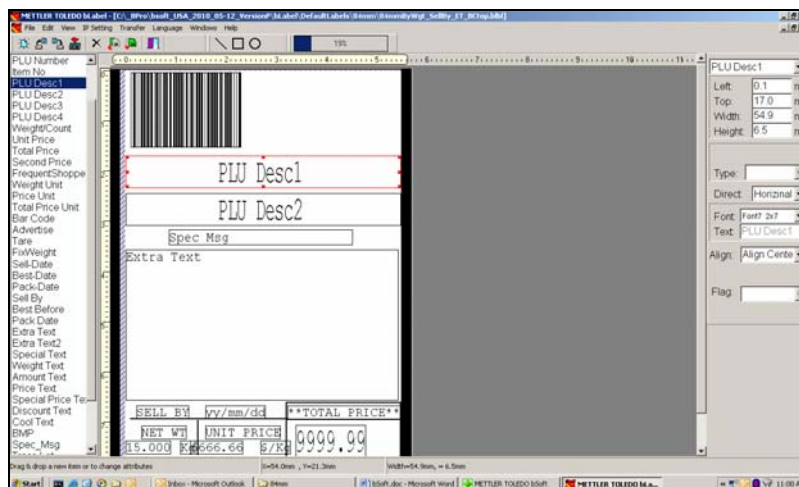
METTLER TOLEDO bLabel - [C:\_BPro\bsoft_USA_2010_05-12_VersionF\bLabel\DefaultLabels\84mm\84mmByWgt_SellBy_ET_BCtop.blbl]

File Edit View IP Setting Transfer Language Windows Help

15%

PLU Number
Item No
PLU Desc1
PLU Desc2
PLU Desc3
PLU Desc4
Weight/Count
Unit Price
Total Price
Second Price
FrequentShoppe
Weight Unit
Price Unit
Total Price Unit
Bar Code
Advertise
Tare
FixWeight
Sell-Date
Best-Date
Pack-Date
Sell By
Best Before
Pack Date
Extra Text
Extra Text2
Special Text
Weight Text
Amount Text
Price Text
Special Price Te
Discount Text
Cool Text
BMP
Spec_Msg

PLU Desc1

PLU Desc2

Spec Msg

Extra Text

SELL BY
yy/mm/dd
**TOTAL PRICE**
NET WT
UNIT PRICE
15.000 Kg
666.66
$/Kg
9999.99

PLU Desc1
Left: 0.1
Top: 17.0
Width: 54.9
Height: 6.5

Type:
Direct: Horizinal
Font: Font7 2x7
Text: PLU Desc1
Align: Align Cente
Flag:

Drag & drop a new item or to change attributes
X=54.0mm , Y=21.3mm
Width=54.9mm, = 6.5mm

Start
Inbox - Microsoft Outlook
84mm
bSoft.doc - Microsoft Word
METTLER TOLEDO bSoft
METTLER TOLEDO bLa...
11:00 A